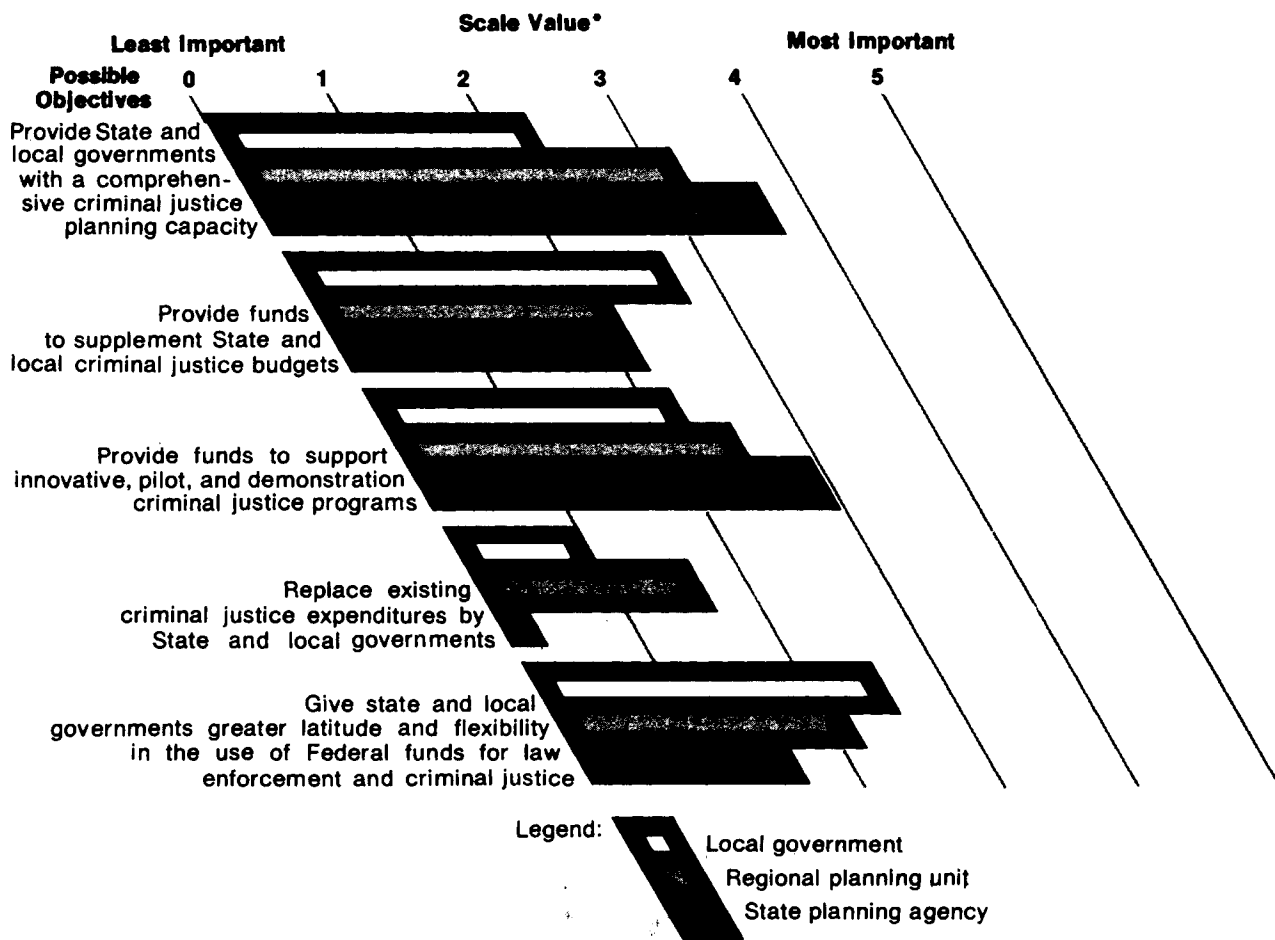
Scale Value*

Least Important

Most Important

Possible Objectives

0

1

2

3

4

5

Provide State and local governments with a comprehensive criminal justice planning capacity

Provide funds to supplement State and local criminal justice budgets

Provide funds to support innovative, pilot, and demonstration criminal justice programs

Replace existing criminal justice expenditures by State and local governments

Give state and local governments greater latitude and flexibility in the use of Federal funds for law enforcement and criminal justice

Legend:

Local government

Regional planning unit

State planning agency